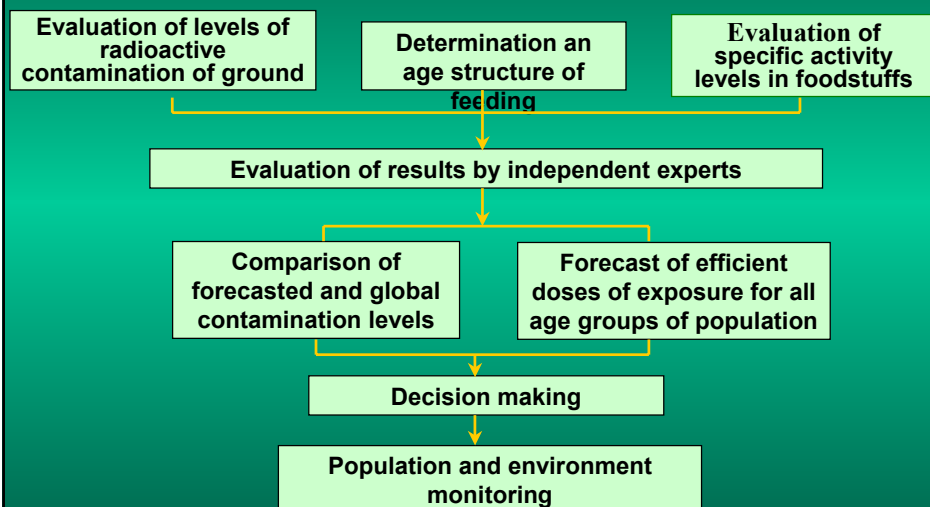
Evaluation of levels of radioactive contamination of ground

Determination an age structure of feeding

Evaluation of specific activity levels in foodstuffs

Evaluation of results by independent experts

Comparison of forecasted and global contamination levels

Forecast of efficient doses of exposure for all age groups of population

Decision making

Population and environment monitoring